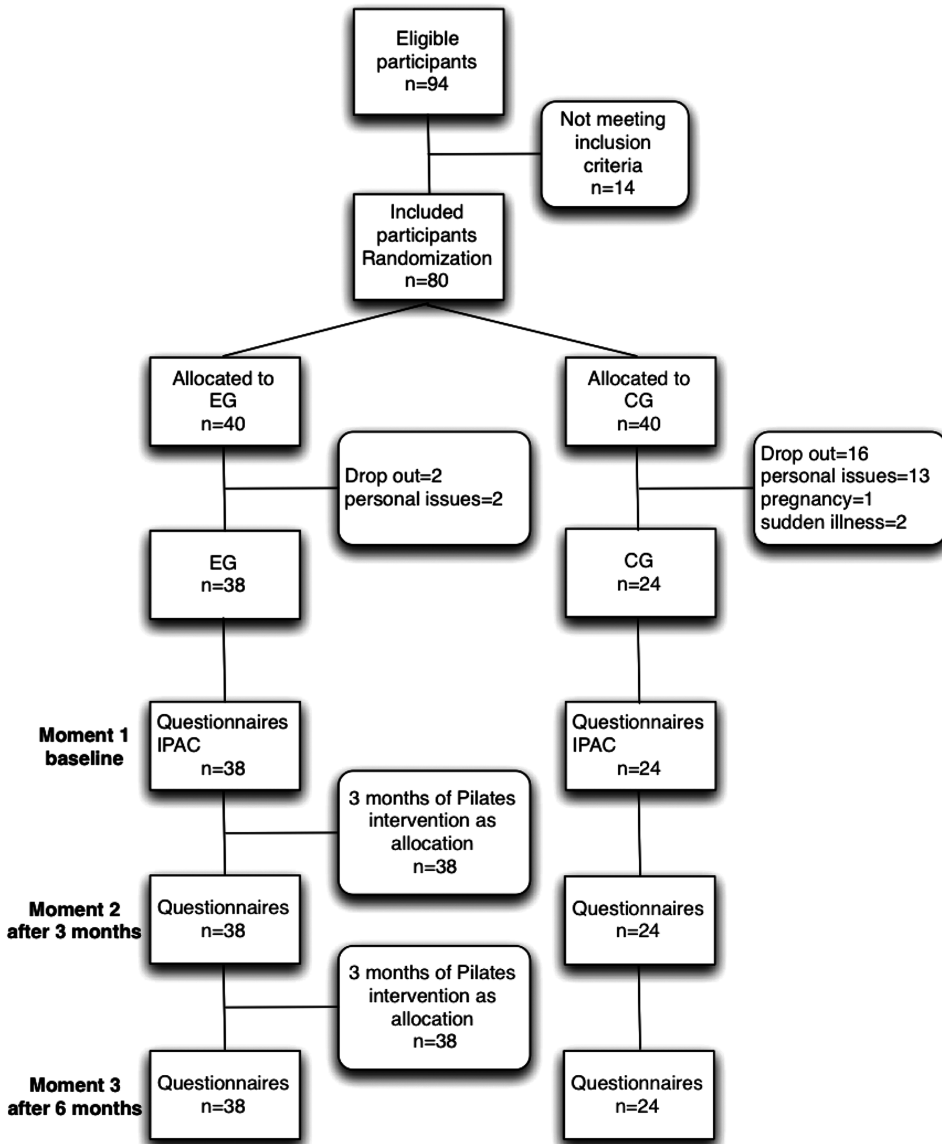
Eligible participants
n=94

Not meeting inclusion criteria
n=14

Included participants
Randomization
n=80

Allocated to EG
n=40

Allocated to CG
n=40

Drop out=2
personal issues=2

Drop out=16
personal issues=13
pregnancy=1
sudden illness=2

EG
n=38

CG
n=24

Moment 1
baseline

Questionnaires
IPAC
n=38

Questionnaires
IPAC
n=24

3 months of Pilates intervention as allocation
n=38

Moment 2
after 3 months

Questionnaires
n=38

Questionnaires
n=24

3 months of Pilates intervention as allocation
n=38

Moment 3
after 6 months

Questionnaires
n=38

Questionnaires
n=24